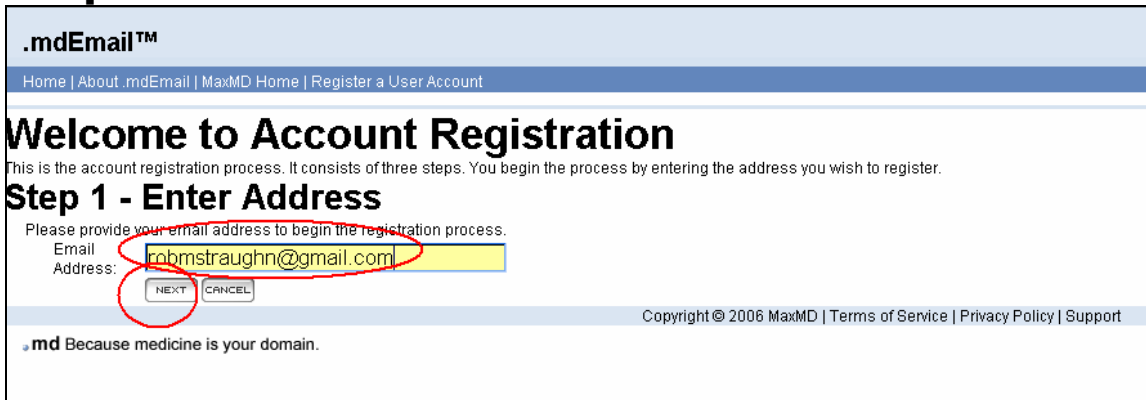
.mdEmail™

Home | About .mdEmail | MaxMD Home | Register a User Account

Welcome to Account Registration

This is the account registration process. It consists of three steps. You begin the process by entering the address you wish to register.

Step 1 - Enter Address

Please provide your email address to begin the registration process.

Email Address: robmstraughn@gmail.com

NEXT CANCEL

Copyright © 2006 MaxMD | Terms of Service | Privacy Policy | Support

.md Because medicine is your domain.